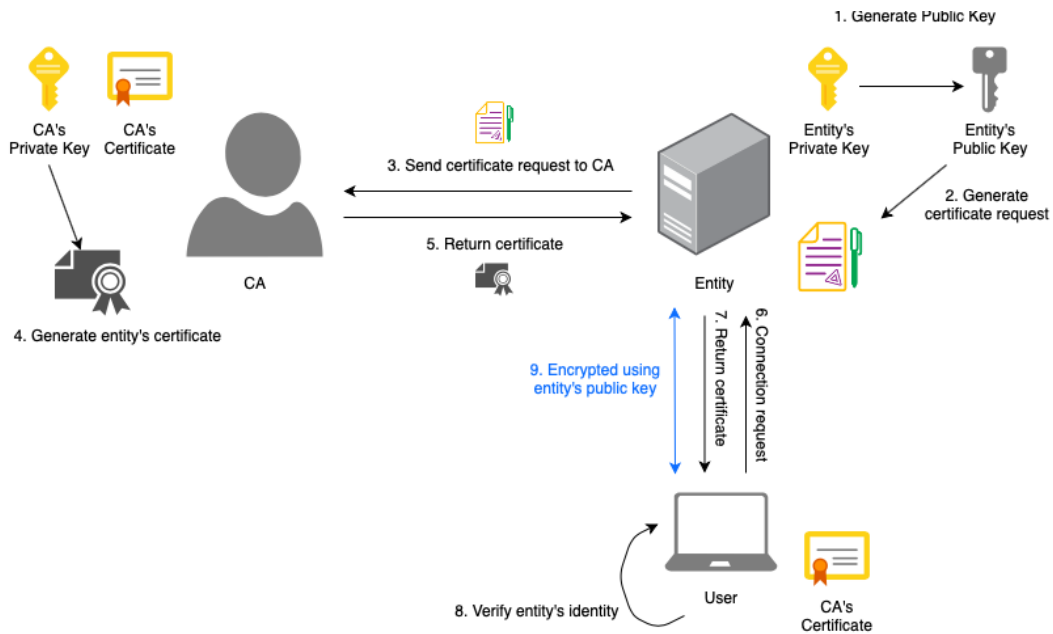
1. Generate Public Key

CA's Private Key

CA's Certificate

Entity's Private Key

Entity's Public Key

3. Send certificate request to CA

2. Generate certificate request

5. Return certificate

CA

Entity

4. Generate entity's certificate

9. Encrypted using entity's public key

7. Return certificate

6. Connection request

8. Verify entity's identity

User

CA's Certificate